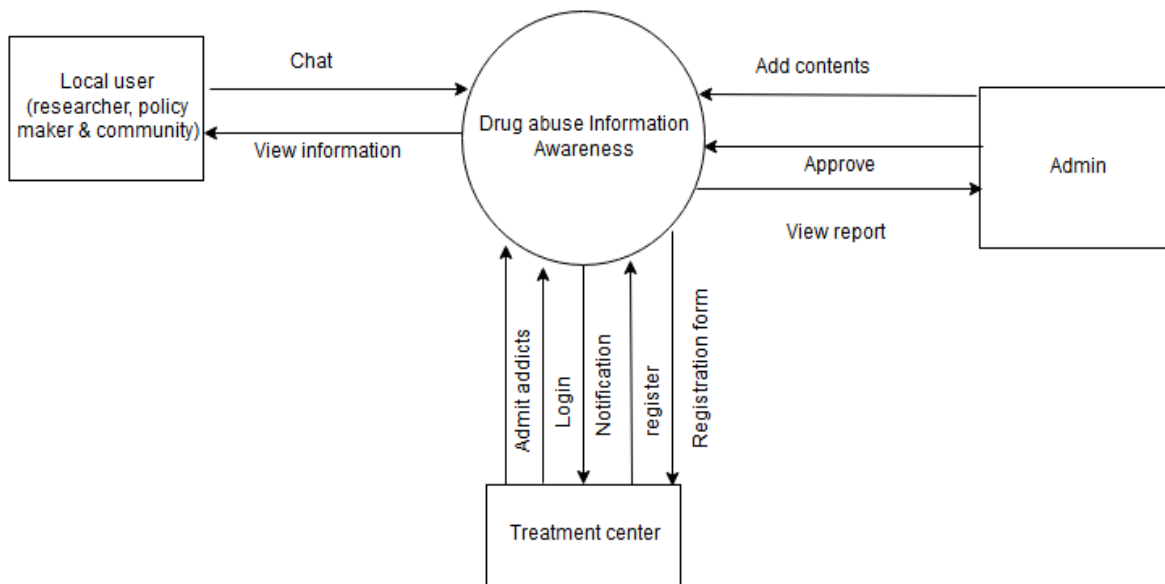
Local user (researcher, policy maker & community)

Chat

View information

Drug abuse Information Awareness

Add contents

Approve

View report

Admin

Admit addicts

Login

Notification

register

Registration form

Treatment center